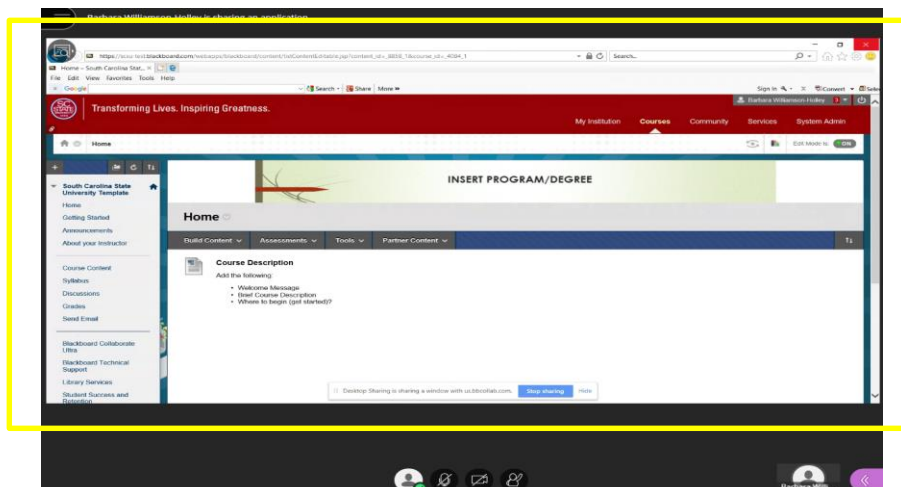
Barbara Williamson Holley is sharing an application

https://scsu-test.blackboard.com/webapps/blackboard/content/listContent.jsp?content_id=_8858_1&course_id=_4084_1

Search...

Home – South Carolina Stat... ×

File Edit View Favorites Tools Help

Google

Search • Share More »

Sign In • Convert • Select

Transforming Lives. Inspiring Greatness.

Barbara Williamson Holley

My Institution Courses Community Services System Admin

Home

Edit Mode is: ON

South Carolina State University Template

Home

Getting Started

Announcements

About your Instructor

Course Content

Syllabus

Discussions

Grades

Send Email

Blackboard Collaborate Ultra

Blackboard Technical Support

Library Services

Student Success and Retention

INSERT PROGRAM/DEGREE

Home

Build Content Assessments Tools Partner Content

Course Description

Add the following:

• Welcome Message
• Brief Course Description
• Where to begin (get started)?

Desktop Sharing is sharing a window with us.bbcollab.com. Stop sharing Hide

Barbara Will